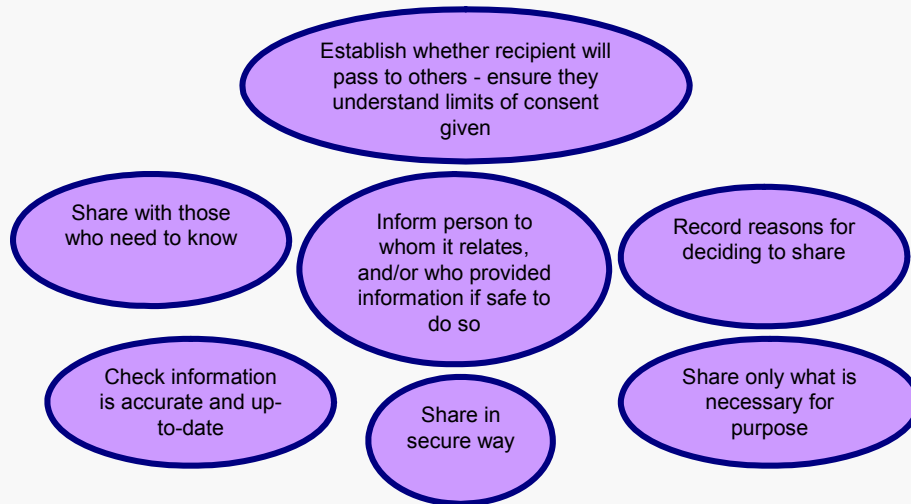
Establish whether recipient will pass to others - ensure they understand limits of consent given

Share with those who need to know

Inform person to whom it relates, and/or who provided information if safe to do so

Record reasons for deciding to share

Check information is accurate and up-to-date

Share in secure way

Share only what is necessary for purpose